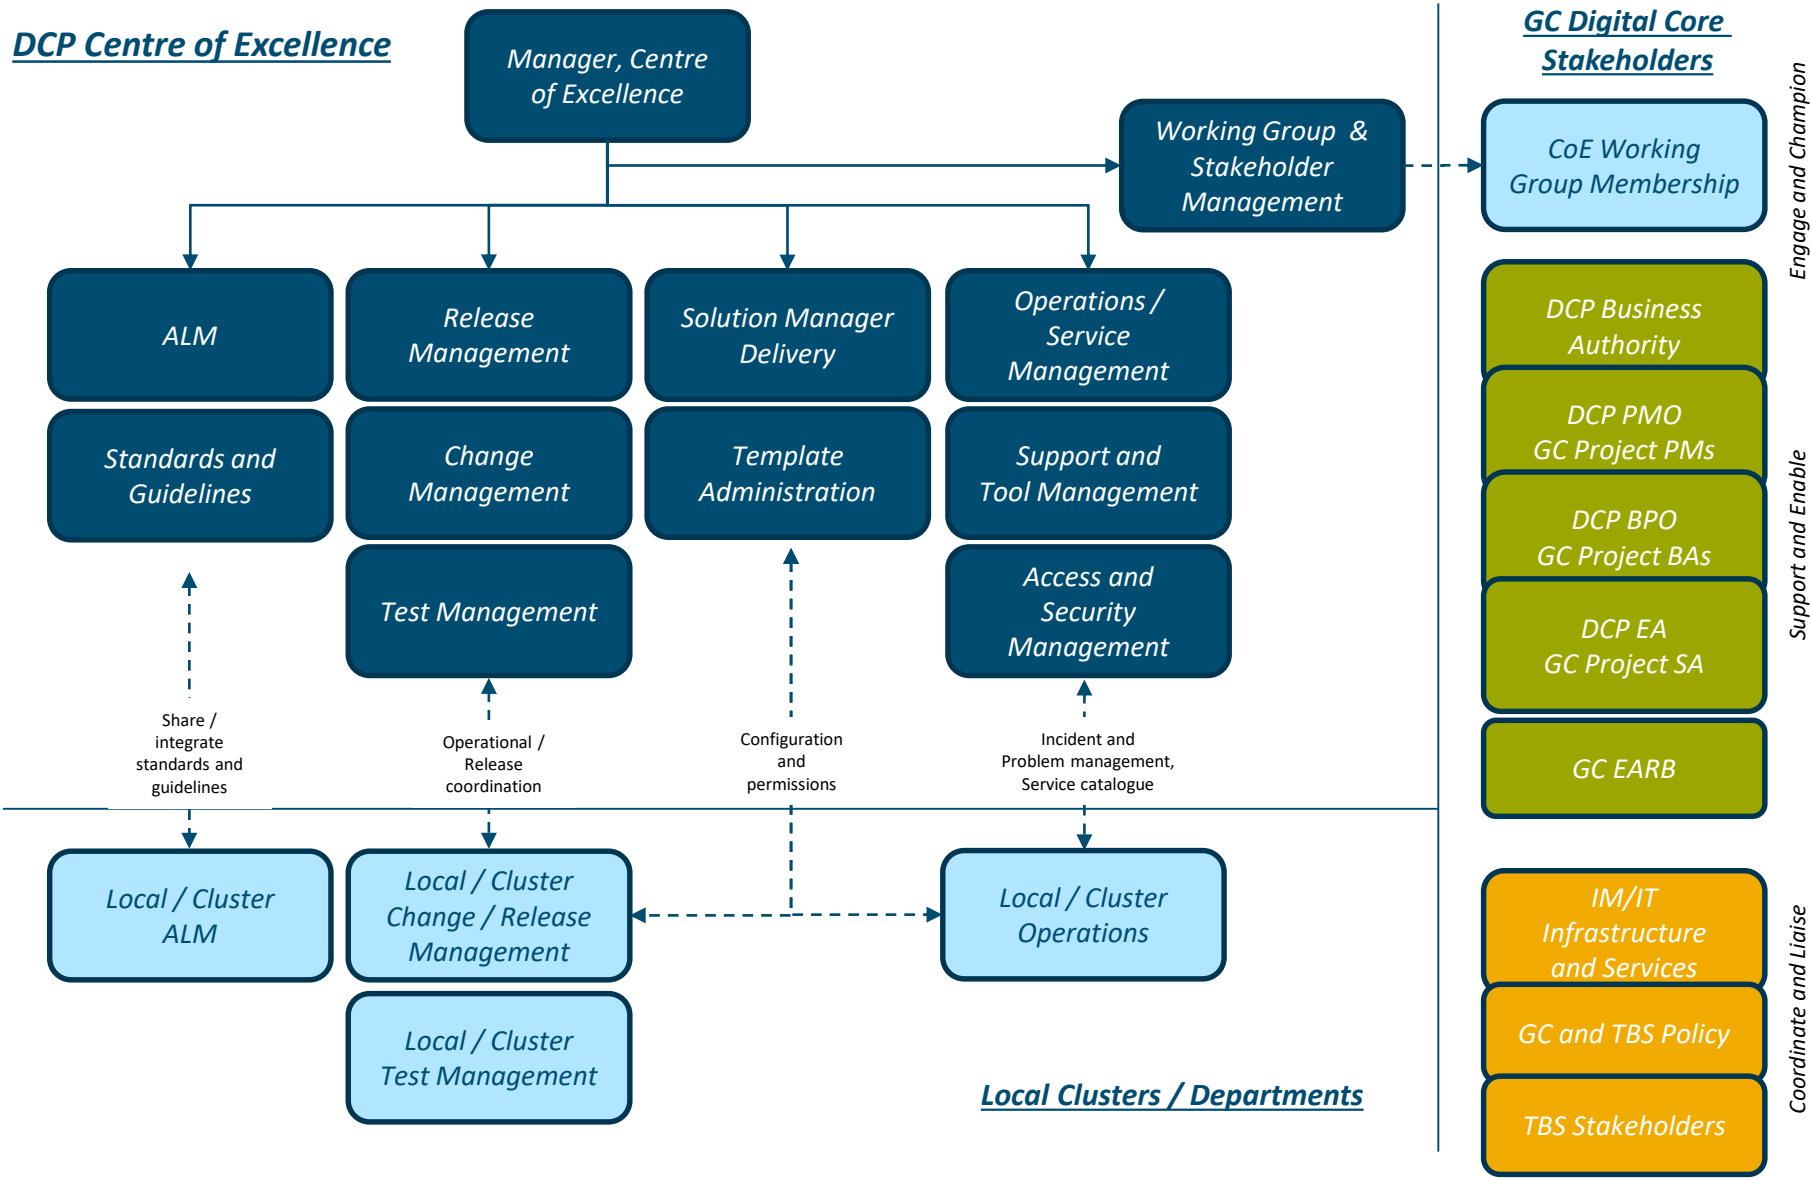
DCP Centre of Excellence

Manager, Centre of Excellence

Working Group & Stakeholder Management

GC Digital Core Stakeholders

CoE Working Group Membership

Engage and Champion

ALM

Release Management

Solution Manager Delivery

Operations / Service Management

Standards and Guidelines

Change Management

Template Administration

Support and Tool Management

Test Management

Access and Security Management

DCP Business Authority

DCP PMO GC Project PMs

DCP BPO GC Project BAs

DCP EA GC Project SA

GC EARB

Support and Enable

Share / integrate standards and guidelines

Operational / Release coordination

Configuration and permissions

Incident and Problem management, Service catalogue

Local / Cluster ALM

Local / Cluster Change / Release Management

Local / Cluster Operations

Local / Cluster Test Management

Local Clusters / Departments

IM/IT Infrastructure and Services

GC and TBS Policy

TBS Stakeholders

Coordinate and Liaise